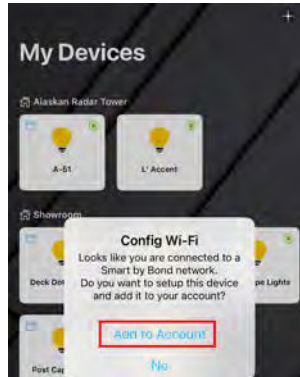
+

My Devices

Alaskan Radar Tower

A-51

L' Accent

Showroom

Deck Do

pe Lights

Post Ca

Config Wi-Fi

Looks like you are connected to a Smart by Bond network. Do you want to setup this device and add it to your account?

Add to Account

No